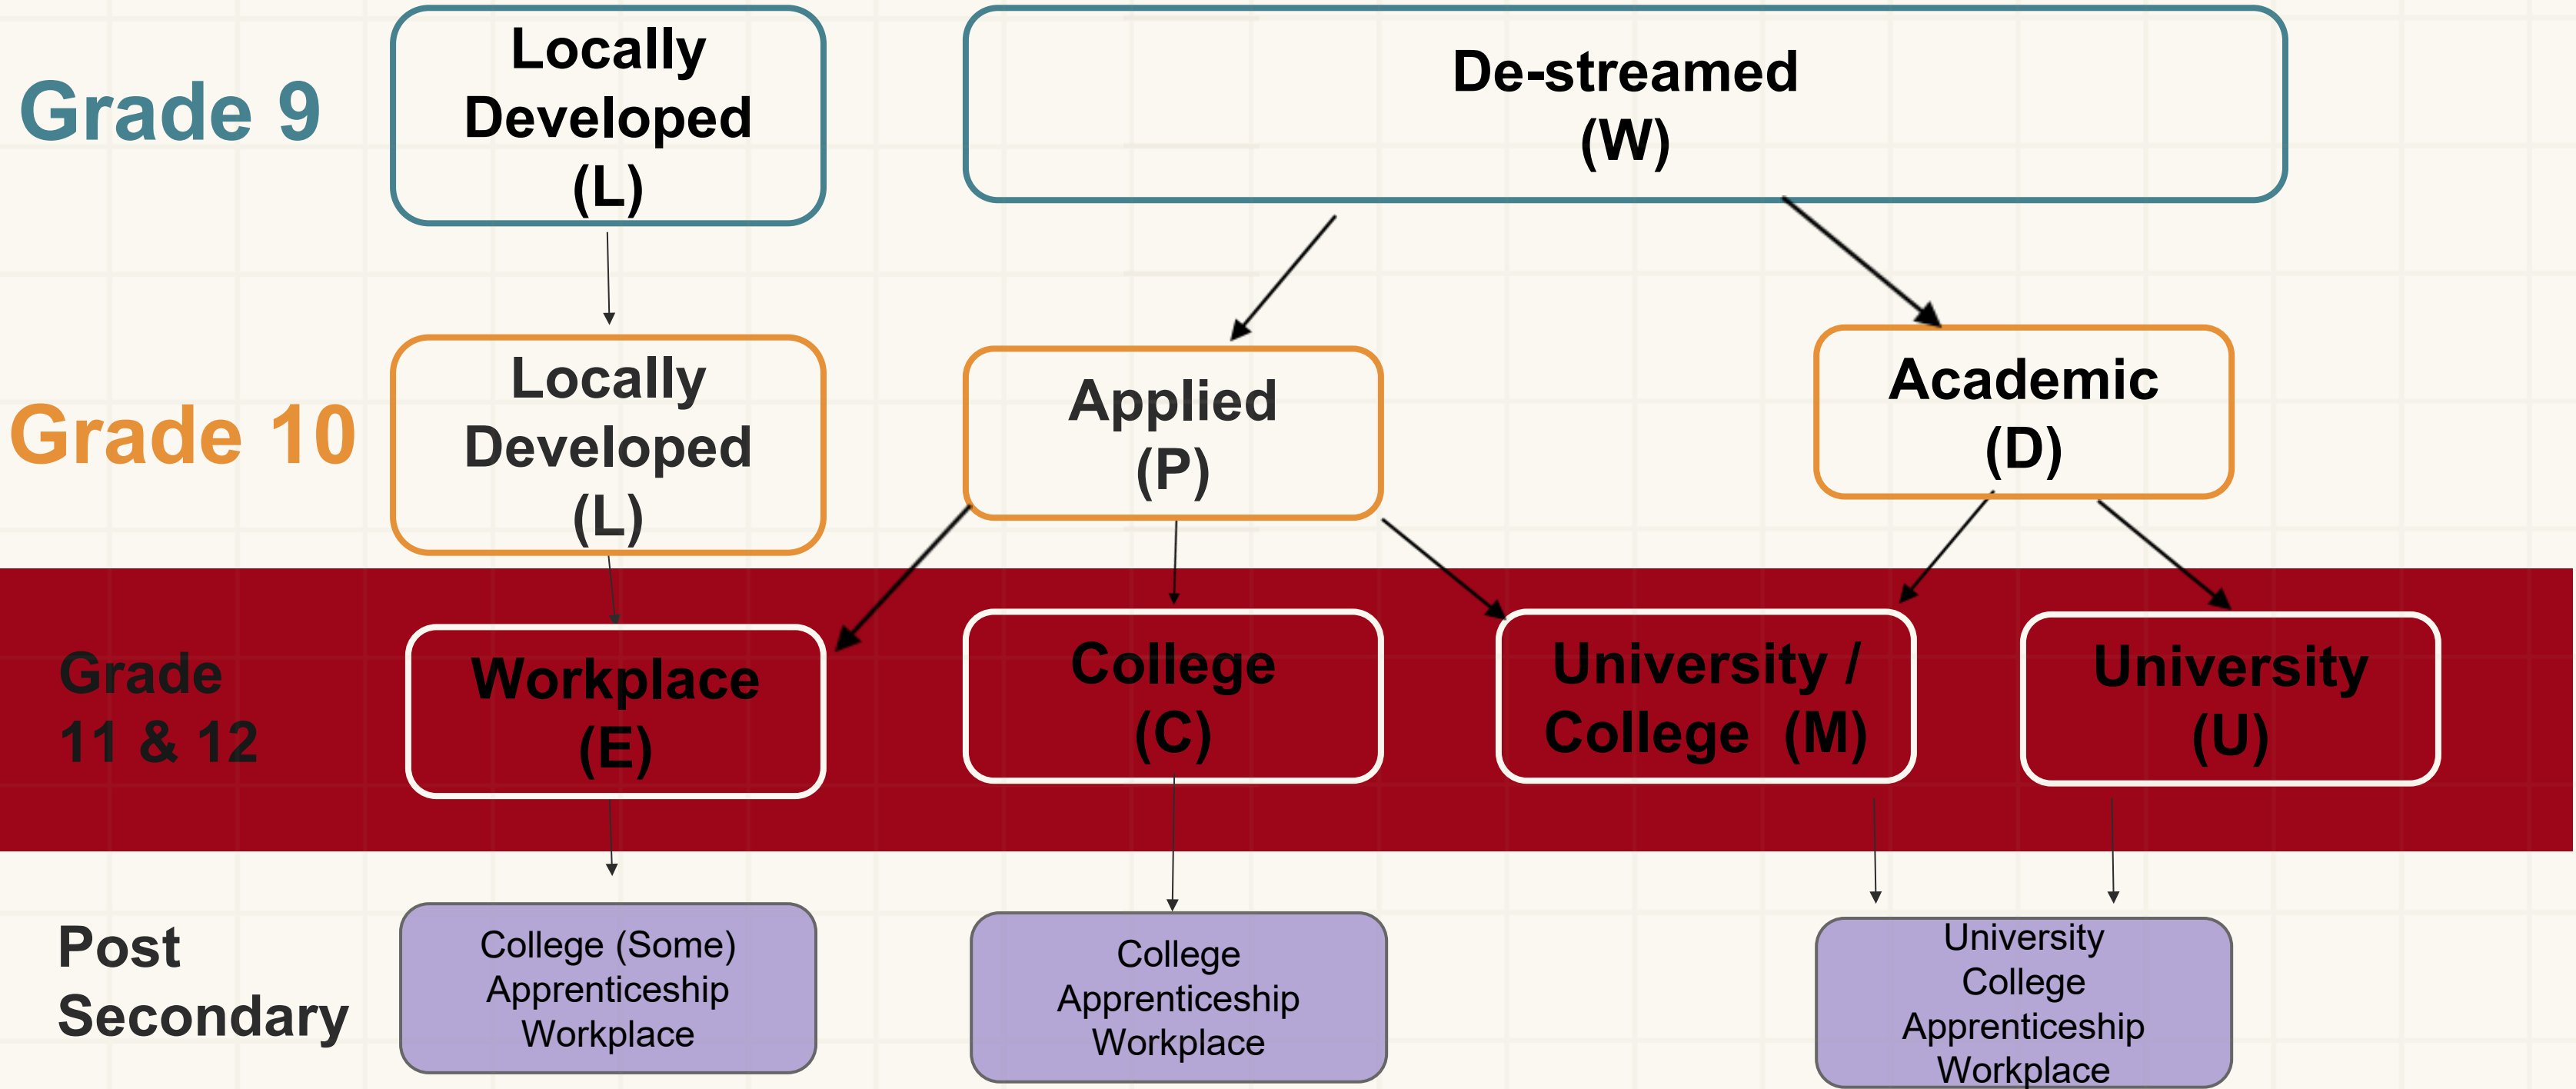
Grade 9

Locally Developed (L)

De-streamed (W)

Grade 10

Locally Developed (L)

Applied (P)

Academic (D)

Grade 11 & 12

Workplace (E)

College (C)

University / College (M)

University (U)

Post Secondary

College (Some)
Apprenticeship
Workplace

College
Apprenticeship
Workplace

University
College
Apprenticeship
Workplace